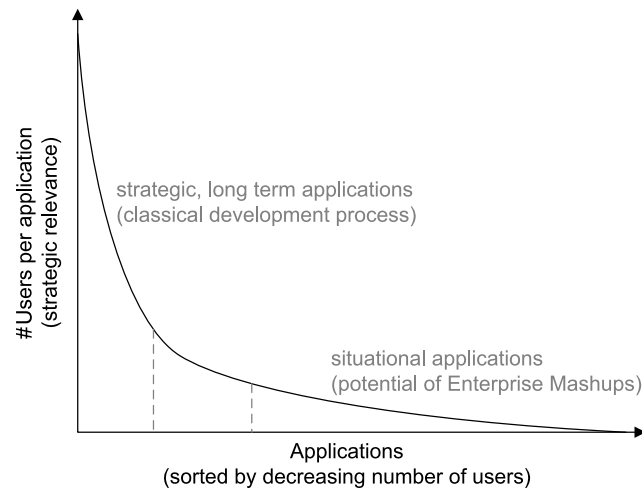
#Users per application
(strategic relevance)

strategic, long term applications
(classical development process)

situational applications
(potential of Enterprise Mashups)

Applications
(sorted by decreasing number of users)